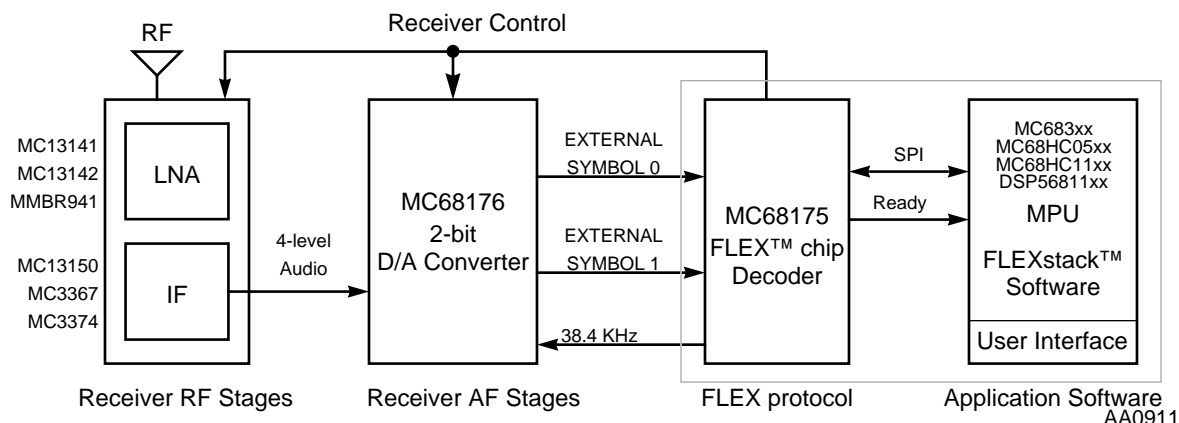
RF

Receiver Control

MC13141
MC13142
MMBR941

LNA

MC13150
MC3367
MC3374

IF

4-level
Audio

MC68176
2-bit
D/A Converter

EXTERNAL
SYMBOL 0

EXTERNAL
SYMBOL 1

38.4 KHz

MC68175
FLEX™ chip
Decoder

SPI

Ready

MC683xx
MC68HC05xx
MC68HC11xx
DSP56811xx

MPU

FLEXstack™
Software

User Interface

Receiver RF Stages

Receiver AF Stages

FLEX protocol

Application Software

AA0911